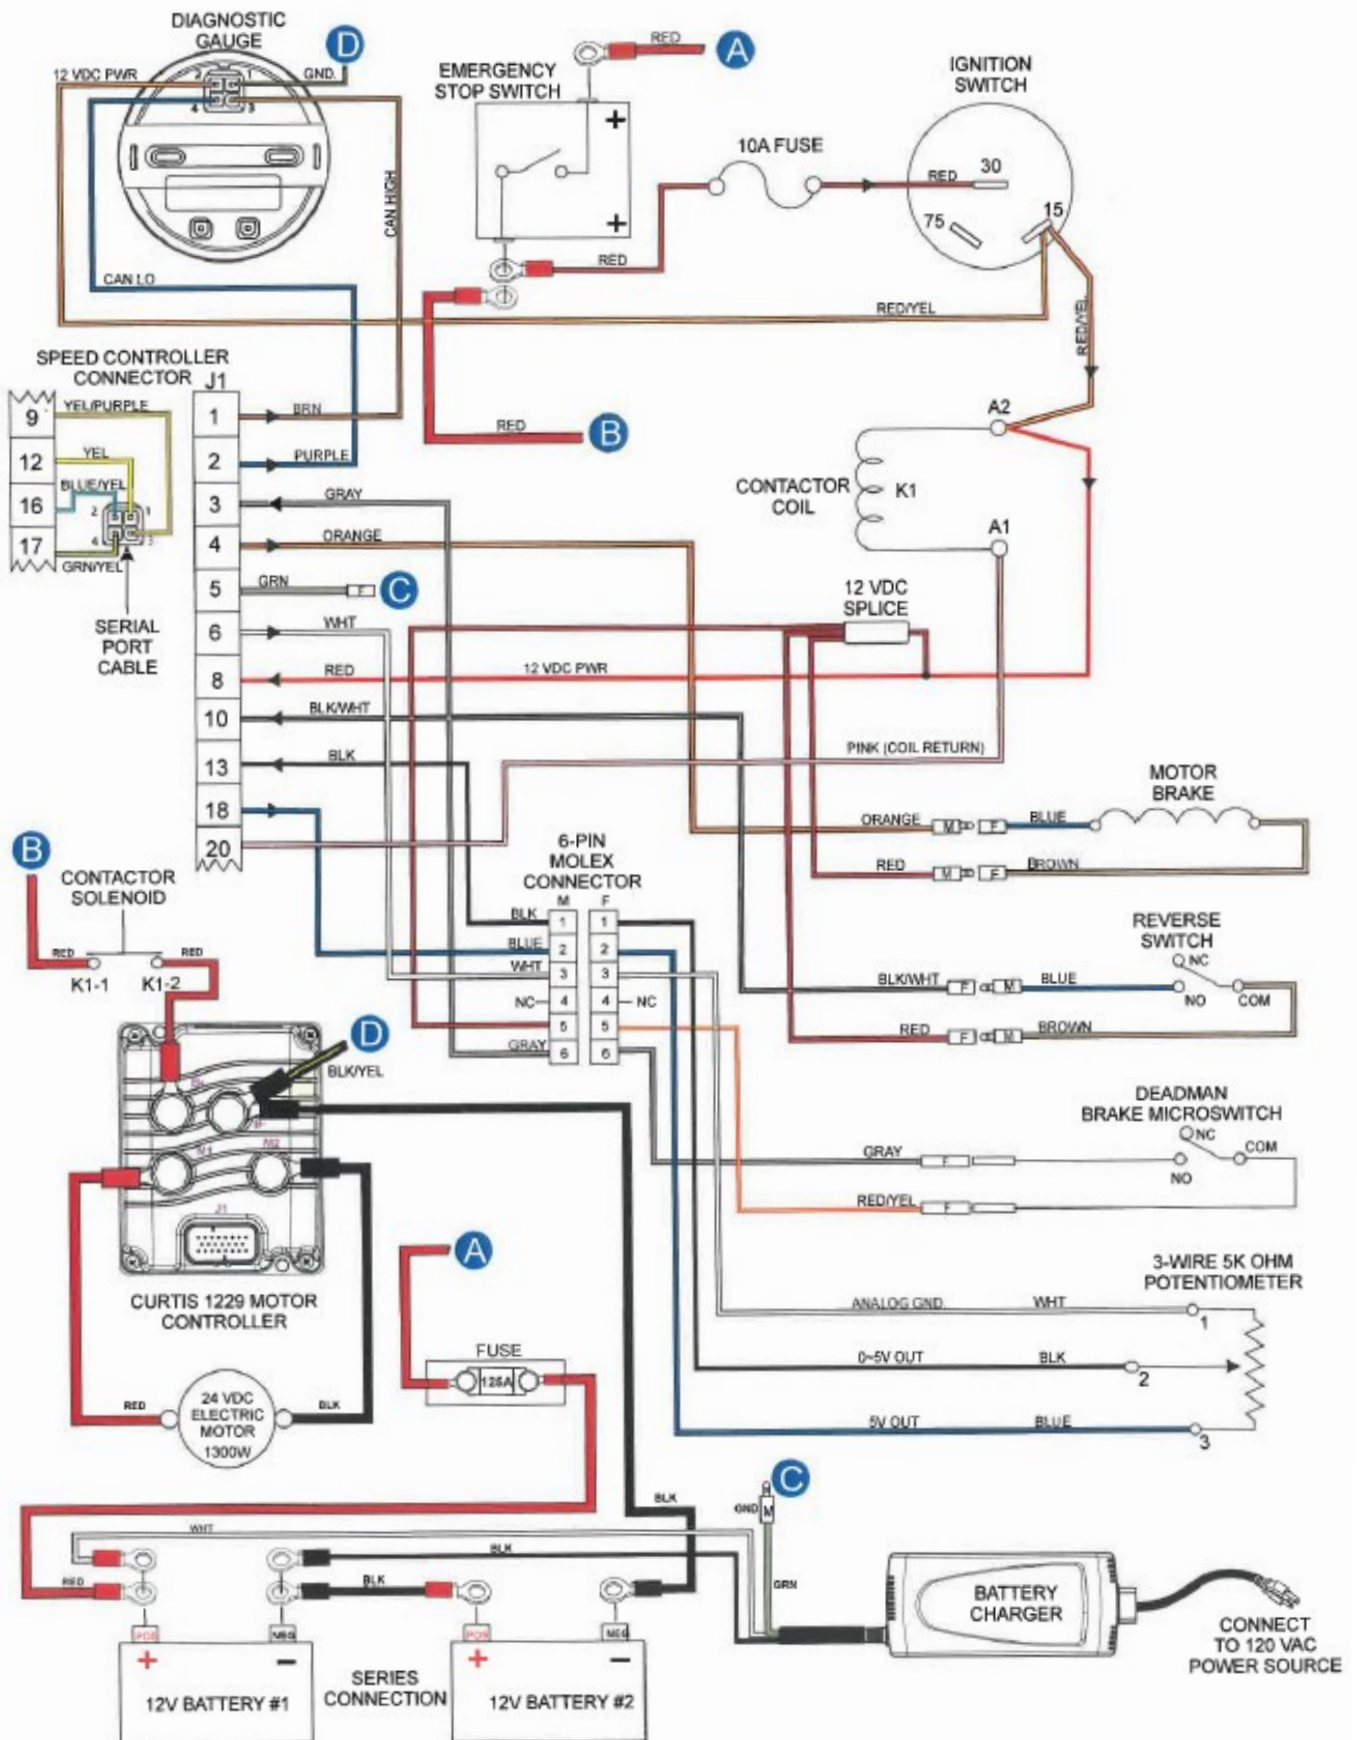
DIAGNOSTIC GAUGE

D

12 VDC PWR

GND.

4 3

CAN HIGH

CAN LO

RED

A

EMERGENCY STOP SWITCH

+

+

RED

10A FUSE

IGNITION SWITCH

RED 30

75

15

RED/YEL

RED/YEL

SPEED CONTROLLER CONNECTOR

J1

9 YEL/PURPLE

12 YEL

16 BLUE/YEL

17

GRN/YEL

SERIAL PORT CABLE

1 BRN

2 PURPLE

3 GRAY

4 ORANGE

5 GRN

C

6 WHT

8 RED

12 VDC PWR

10 BLK/WHT

13 BLK

18

20

RED

B

A2

CONTACTOR COIL

K1

A1

12 VDC SPLICE

PINK (COIL RETURN)

MOTOR BRAKE

ORANGE M F BLUE

RED M F BROWN

6-PIN MOLEX CONNECTOR

M F

BLK 1 1

BLUE 2 2

WHT 3 3

NC 4 4 NC

5 5

GRAY 6 6

REVERSE SWITCH

NC

NO

COM

BLK/WHT F M BLUE

RED F M BROWN

B

CONTACTOR SOLENOID

RED

RED

K1-1

K1-2

D

BLK/YEL

DEADMAN BRAKE MICROSWITCH

NC

COM

NO

GRAY F

RED/YEL F

CURTIS 1229 MOTOR CONTROLLER

A

3-WIRE 5K OHM POTENTIOMETER

ANALOG GND. WHT 1

0~5V OUT BLK 2

5V OUT BLUE 3

FUSE

125A

RED

24 VDC ELECTRIC MOTOR 1300W

BLK

BLK

C

GND M

GRN

WHT

BLK

RED

BLK

BATTERY CHARGER

CONNECT TO 120 VAC POWER SOURCE

POS

NEG

POS

NEG

+

−

+

−

12V BATTERY #1

SERIES CONNECTION

12V BATTERY #2